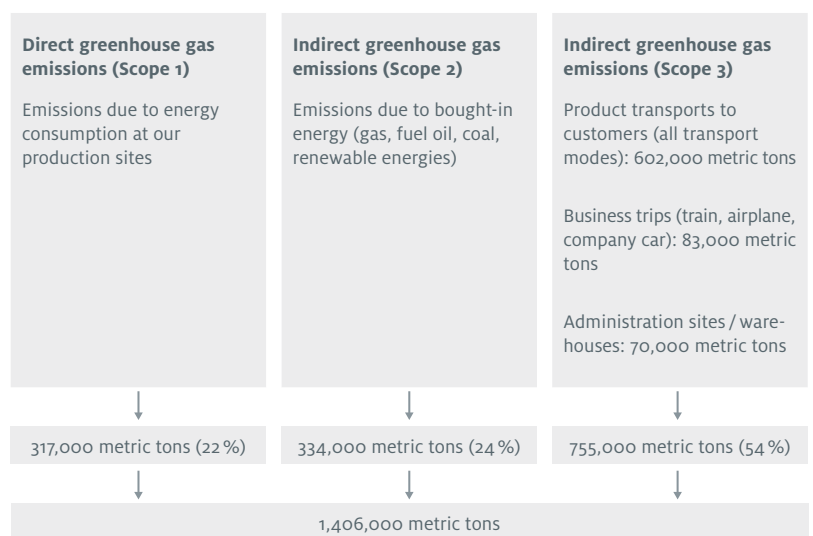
Direct greenhouse gas emissions (Scope 1)

Emissions due to energy consumption at our production sites

Indirect greenhouse gas emissions (Scope 2)

Emissions due to bought-in energy (gas, fuel oil, coal, renewable energies)

Indirect greenhouse gas emissions (Scope 3)

Product transports to customers (all transport modes): 602,000 metric tons

Business trips (train, airplane, company car): 83,000 metric tons

Administration sites / warehouses: 70,000 metric tons

317,000 metric tons (22 %)

334,000 metric tons (24 %)

755,000 metric tons (54 %)

1,406,000 metric tons